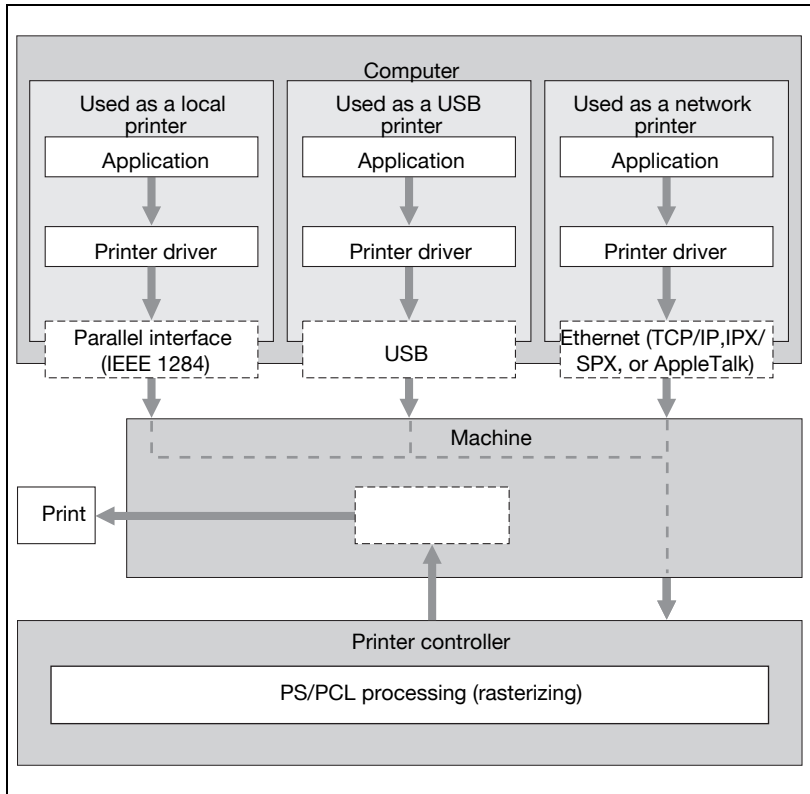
Computer

Used as a local printer

Application

Printer driver

Parallel interface (IEEE 1284)

Used as a USB printer

Application

Printer driver

USB

Used as a network printer

Application

Printer driver

Ethernet (TCP/IP,IPX/SPX, or AppleTalk)

Machine

Print

Printer controller

PS/PCL processing (rasterizing)